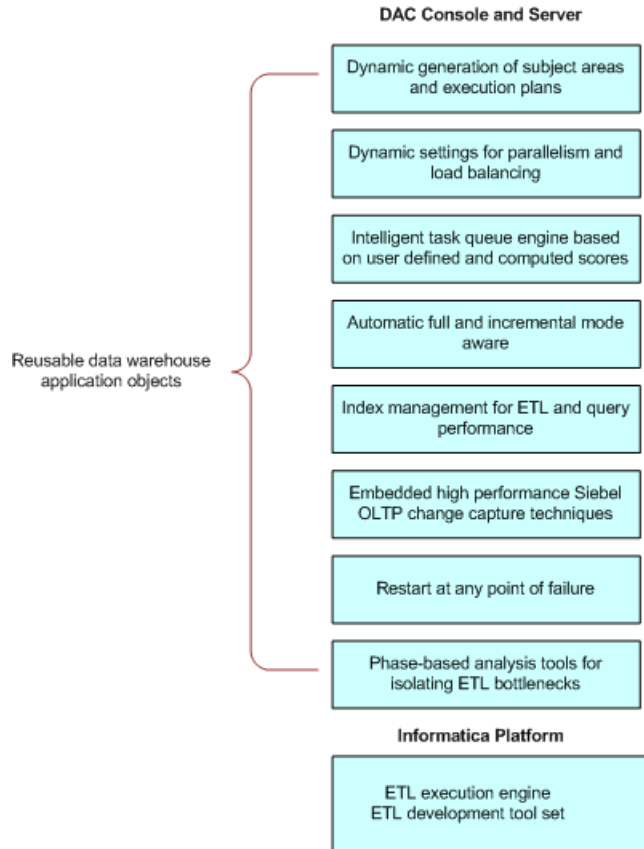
DAC Console and Server

Reusable data warehouse application objects

Dynamic generation of subject areas and execution plans

Dynamic settings for parallelism and load balancing

Intelligent task queue engine based on user defined and computed scores

Automatic full and incremental mode aware

Index management for ETL and query performance

Embedded high performance Siebel OLTP change capture techniques

Restart at any point of failure

Phase-based analysis tools for isolating ETL bottlenecks

Informatica Platform

ETL execution engine
ETL development tool set